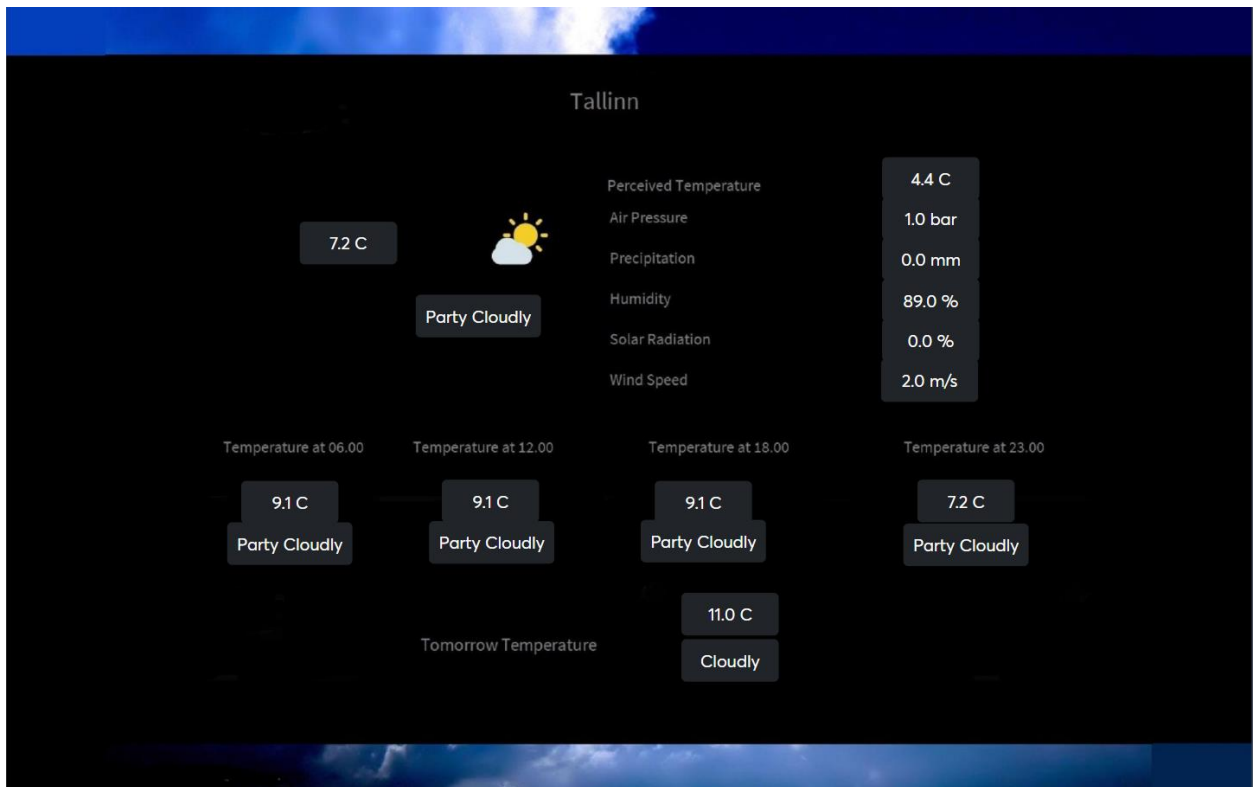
Tallinn

7.2 C

Party Cloudly

Perceived Temperature 4.4 C
Air Pressure 1.0 bar
Precipitation 0.0 mm
Humidity 89.0 %
Solar Radiation 0.0 %
Wind Speed 2.0 m/s

Temperature at 06.00
9.1 C
Party Cloudly

Temperature at 12.00
9.1 C
Party Cloudly

Temperature at 18.00
9.1 C
Party Cloudly

Temperature at 23.00
7.2 C
Party Cloudly

Tomorrow Temperature
11.0 C
Cloudly